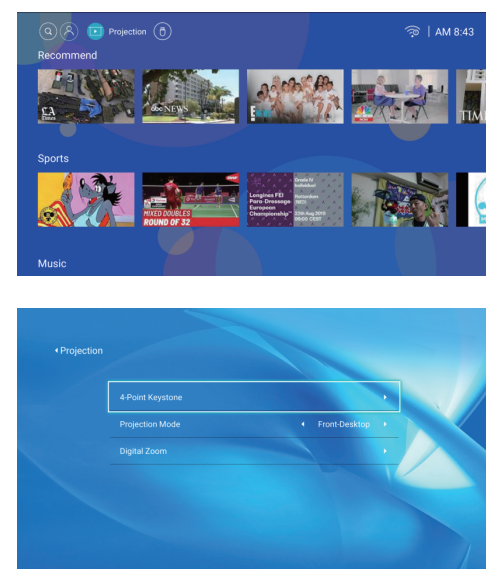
Projection | AM 8:43

Recommend

LA Times

abc NEWS

E!

TIME

Sports

MIXED DOUBLES ROUND OF 32

Longines FEI Para Dressage European Championship

Grade IV Individual

Rotterdam (NED)

22nd Aug 2019 09:00 CEST

Music

Projection

4-Point Keystone

Projection Mode Front-Desktop

Digital Zoom